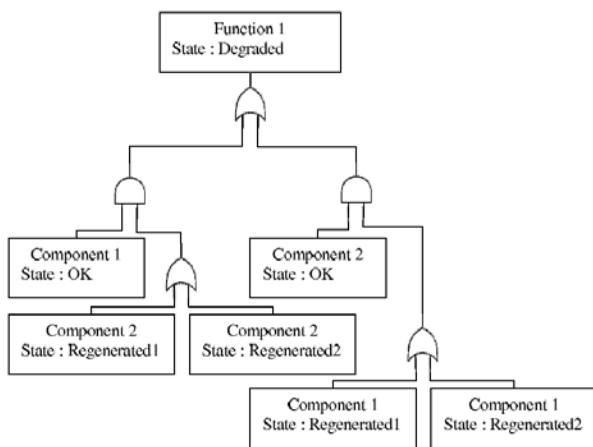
Function 1
State : Degraded

Component 1
State : OK

Component 2
State : OK

Component 2
State : Regenerated1

Component 2
State : Regenerated2

Component 1
State : Regenerated1

Component 1
State : Regenerated2